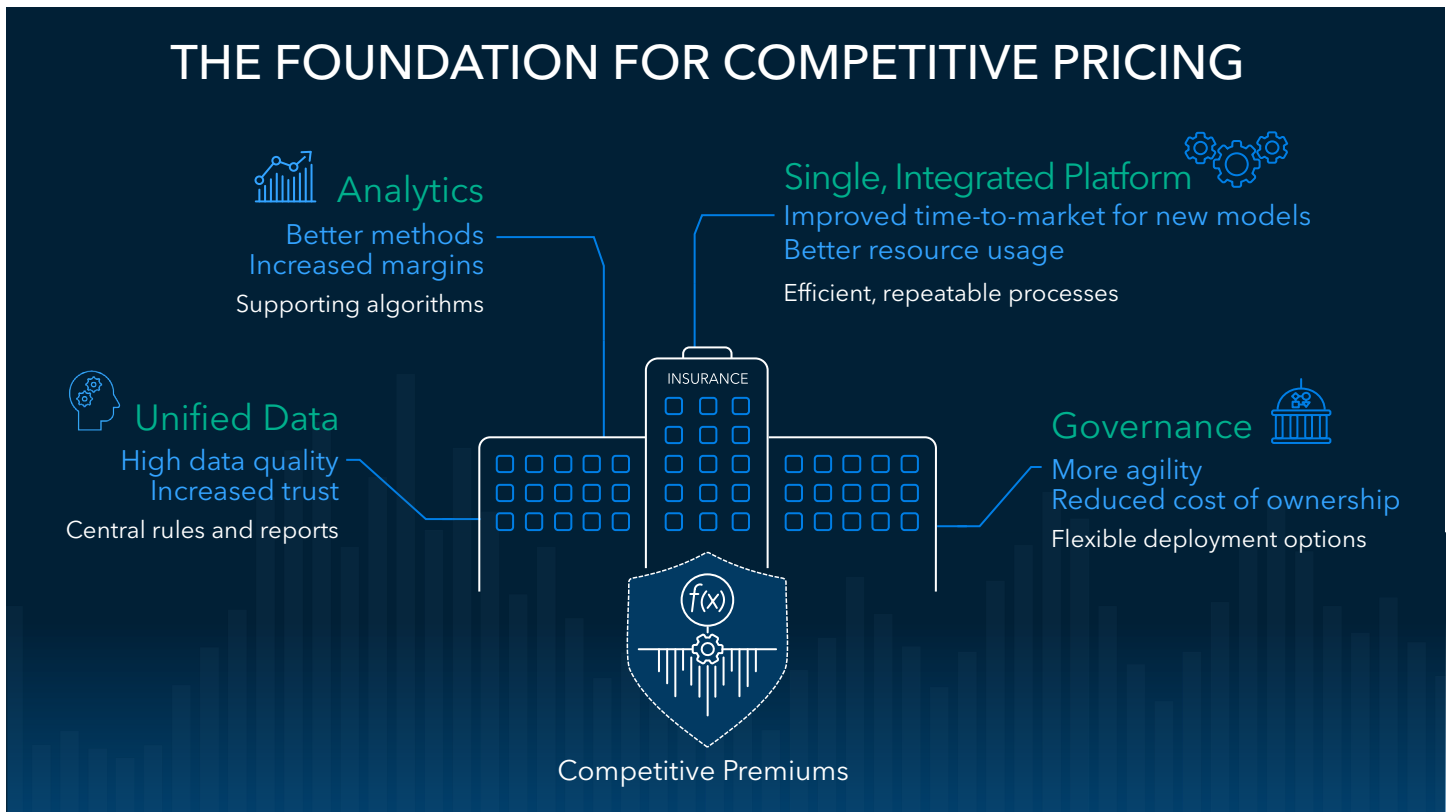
THE FOUNDATION FOR COMPETITIVE PRICING

Analytics
Better methods
Increased margins
Supporting algorithms

Single, Integrated Platform
Improved time-to-market for new models
Better resource usage
Efficient, repeatable processes

INSURANCE

Unified Data
High data quality
Increased trust
Central rules and reports

Governance
More agility
Reduced cost of ownership
Flexible deployment options

$f(x)$

Competitive Premiums